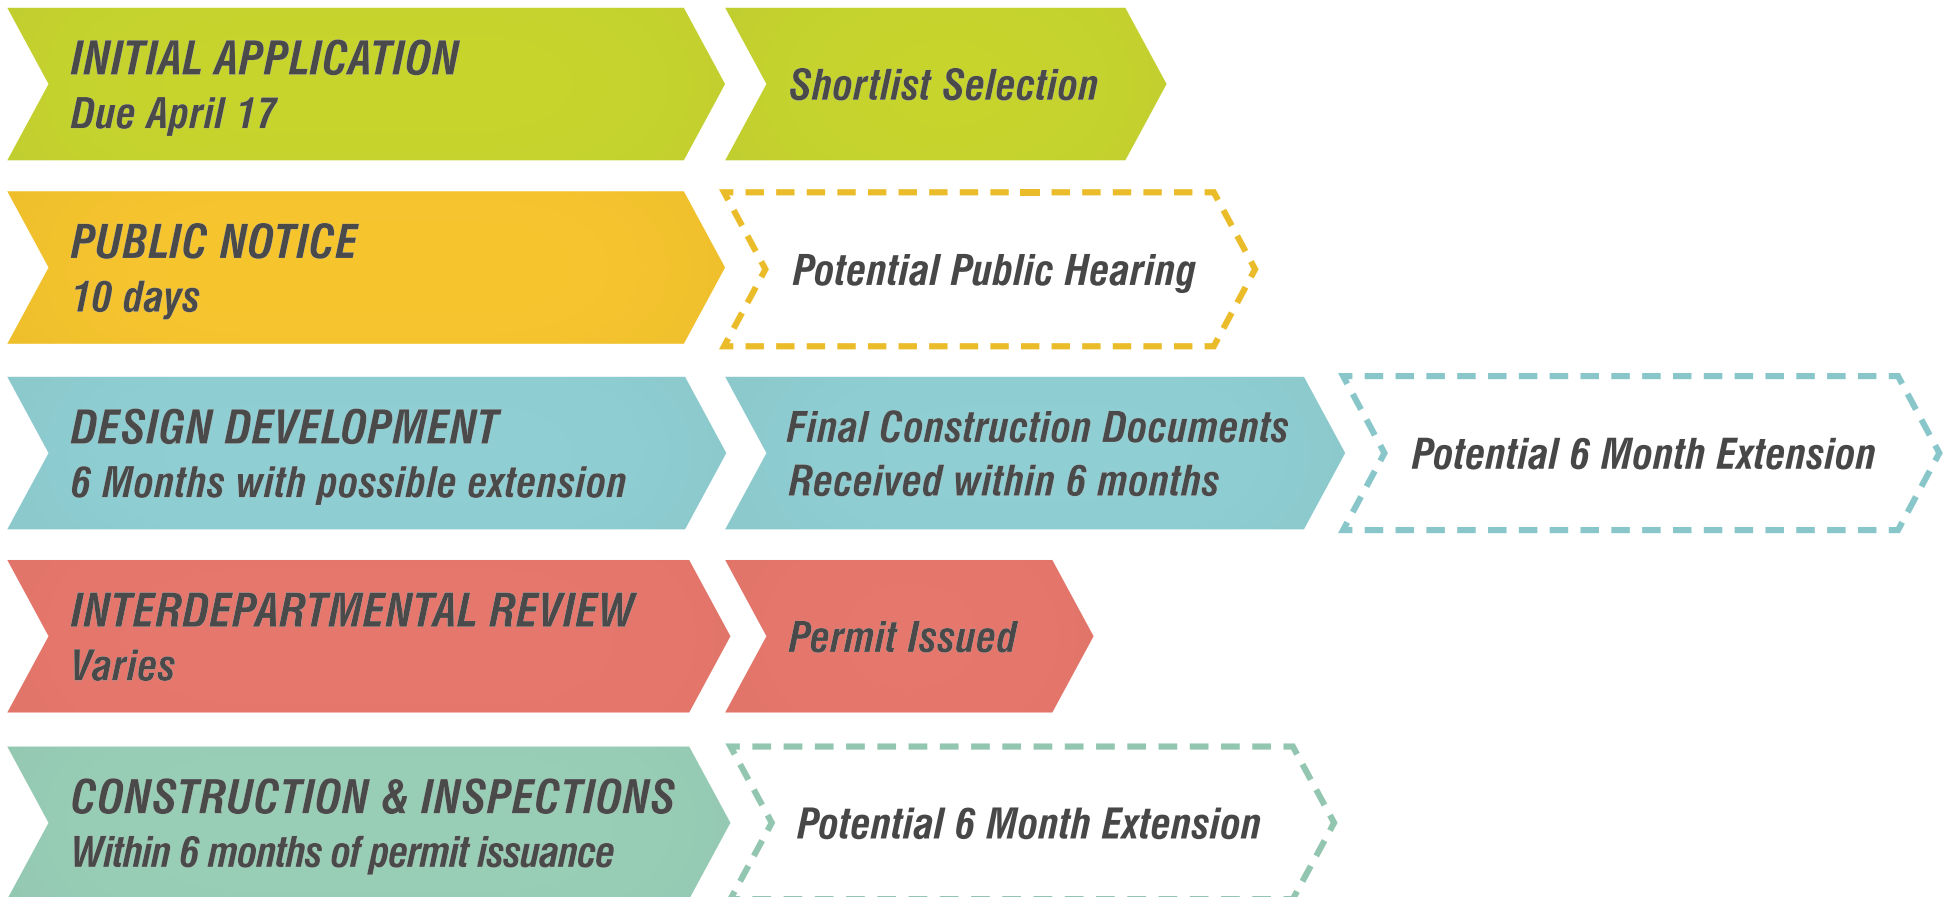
INITIAL APPLICATION
Due April 17

Shortlist Selection

PUBLIC NOTICE
10 days

Potential Public Hearing

DESIGN DEVELOPMENT
6 Months with possible extension

Final Construction Documents
Received within 6 months

Potential 6 Month Extension

INTERDEPARTMENTAL REVIEW
Varies

Permit Issued

CONSTRUCTION & INSPECTIONS
Within 6 months of permit issuance

Potential 6 Month Extension